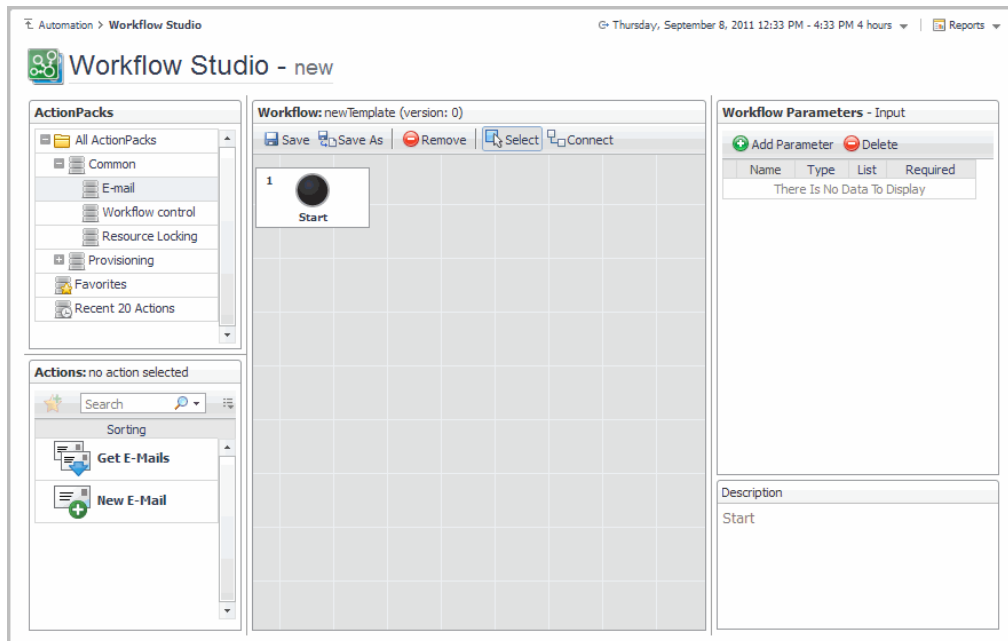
Automation > Workflow Studio

Thursday, September 8, 2011 12:33 PM - 4:33 PM 4 hours | Reports

Workflow Studio - new

ActionPacks

All ActionPacks
Common
E-mail
Workflow control
Resource Locking
Provisioning
Favorites
Recent 20 Actions

Actions: no action selected

Search

Sorting

Get E-Mails

New E-Mail

Workflow: newTemplate (version: 0)

Save Save As Remove Select Connect

1

Start

Workflow Parameters - Input

Add Parameter Delete

| Name | Type | List | Required |
|---|---|---|---|
| There Is No Data To Display | | | |

Description

Start